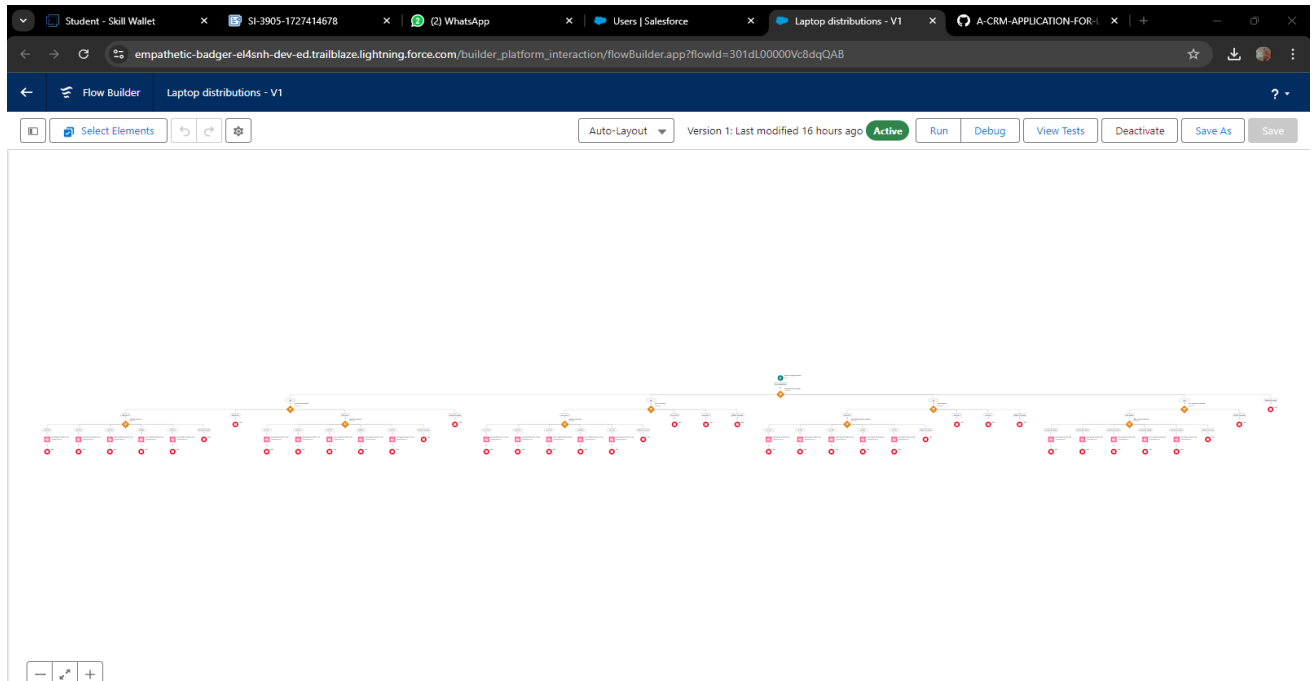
Student - Skill Wallet
SI-3905-1727414678
(2) WhatsApp
Users | Salesforce
Laptop distributions - V1
A-CRM-APPLICATION-FOR-L

empathetic-badger-el4snh-dev-ed.trailblaze.lightning.force.com/builder_platform_interaction/flowBuilder.app?flowId=301dL00000Vc8dqQAB

Flow Builder
Laptop distributions - V1
?

Select Elements
Auto-Layout
Version 1: Last modified 16 hours ago
Active
Run
Debug
View Tests
Deactivate
Save As
Save